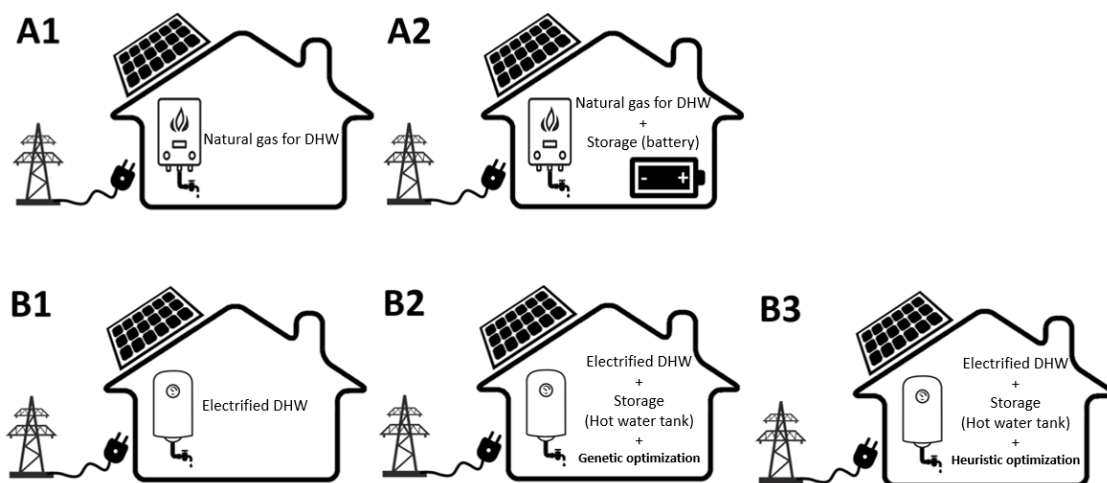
A1

Natural gas for DHW

A2

Natural gas for DHW
+
Storage (battery)

- +

B1

Electrified DHW

B2

Electrified DHW
+
Storage
(Hot water tank)
+
Genetic optimization

B3

Electrified DHW
+
Storage
(Hot water tank)
+
Heuristic optimization